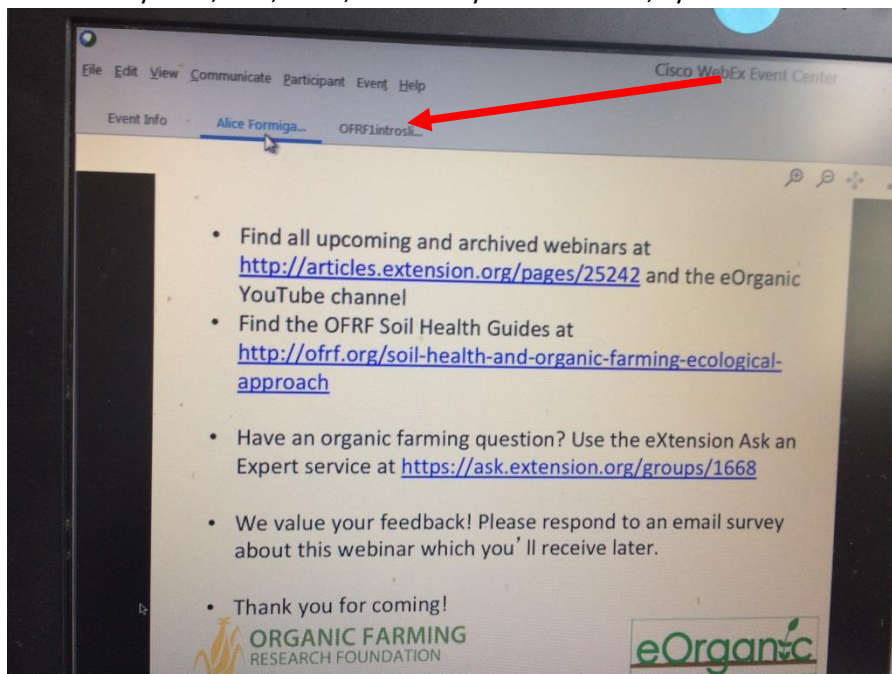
File Edit View Communicate Participant Event Help

Cisco WebEx Event Center

Event Info Alice Formiga... OFRF1introsli...

- Find all upcoming and archived webinars at http://articles.extension.org/pages/25242 and the eOrganic YouTube channel
- Find the OFRF Soil Health Guides at http://ofrf.org/soil-health-and-organic-farming-ecological-approach

- Have an organic farming question? Use the eXtension Ask an Expert service at https://ask.extension.org/groups/1668

- We value your feedback! Please respond to an email survey about this webinar which you'll receive later.

- Thank you for coming!

ORGANIC FARMING RESEARCH FOUNDATION

eOrganic